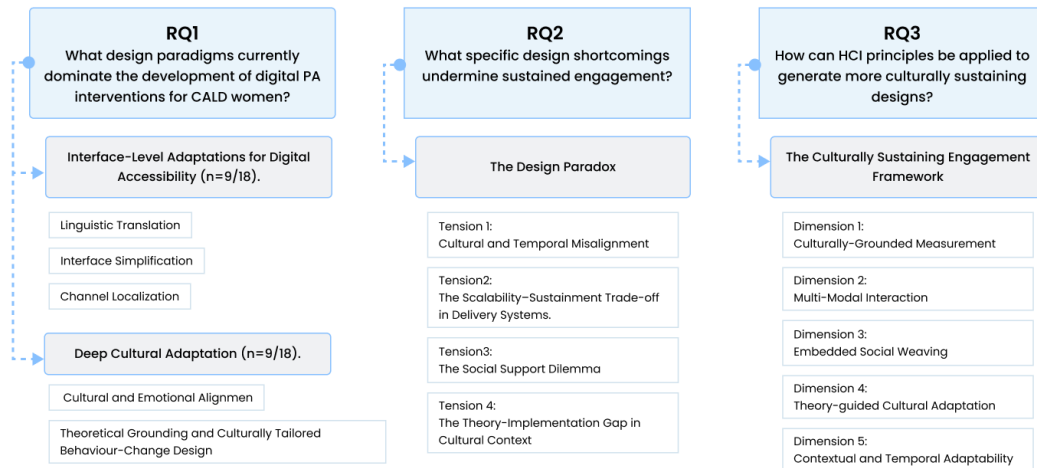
RQ1
What design paradigms currently dominate the development of digital PA interventions for CALD women?

Interface-Level Adaptations for Digital Accessibility (n=9/18).

Linguistic Translation

Interface Simplification

Channel Localization

Deep Cultural Adaptation (n=9/18).

Cultural and Emotional Alignmen

Theoretical Grounding and Culturally Tailored Behaviour-Change Design

RQ2
What specific design shortcomings undermine sustained engagement?

The Design Paradox

Tension 1:
Cultural and Temporal Misalignment

Tension2:
The Scalability–Sustainment Trade-off in Delivery Systems.

Tension3:
The Social Support Dilemma

Tension 4:
The Theory-Implementation Gap in Cultural Context

RQ3
How can HCI principles be applied to generate more culturally sustaining designs?

The Culturally Sustaining Engagement Framework

Dimension 1:
Culturally-Grounded Measurement

Dimension 2:
Multi-Modal Interaction

Dimension 3:
Embedded Social Weaving

Dimension 4:
Theory-guided Cultural Adaptation

Dimension 5:
Contextual and Temporal Adaptability